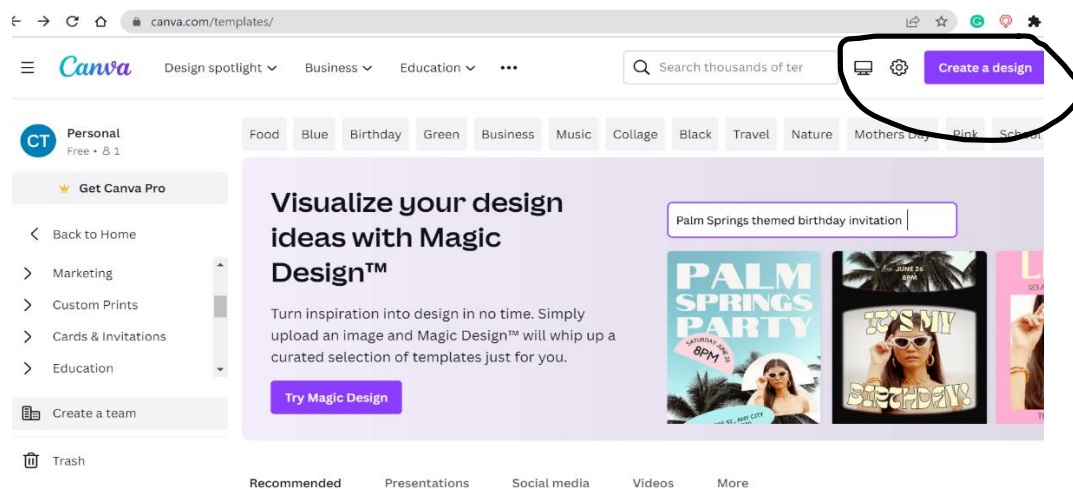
canva.com/templates/

Canva Design spotlight Business Education •••

Search thousands of ter

Create a design

CT Personal
Free • 8 1

Get Canva Pro

Back to Home

Marketing
Custom Prints
Cards & Invitations
Education

Create a team

Trash

Food Blue Birthday Green Business Music Collage Black Travel Nature Mothers Day Pink School

Visualize your design ideas with Magic Design™

Turn inspiration into design in no time. Simply upload an image and Magic Design™ will whip up a curated selection of templates just for you.

Try Magic Design

Palm Springs themed birthday invitation

PALM SPRINGS PARTY
SATURDAY, JUNE 26
8PM
123 ST., ANY CITY

JUNE 26
IT'S MY BIRTHDAY!

Recommended Presentations Social media Videos More